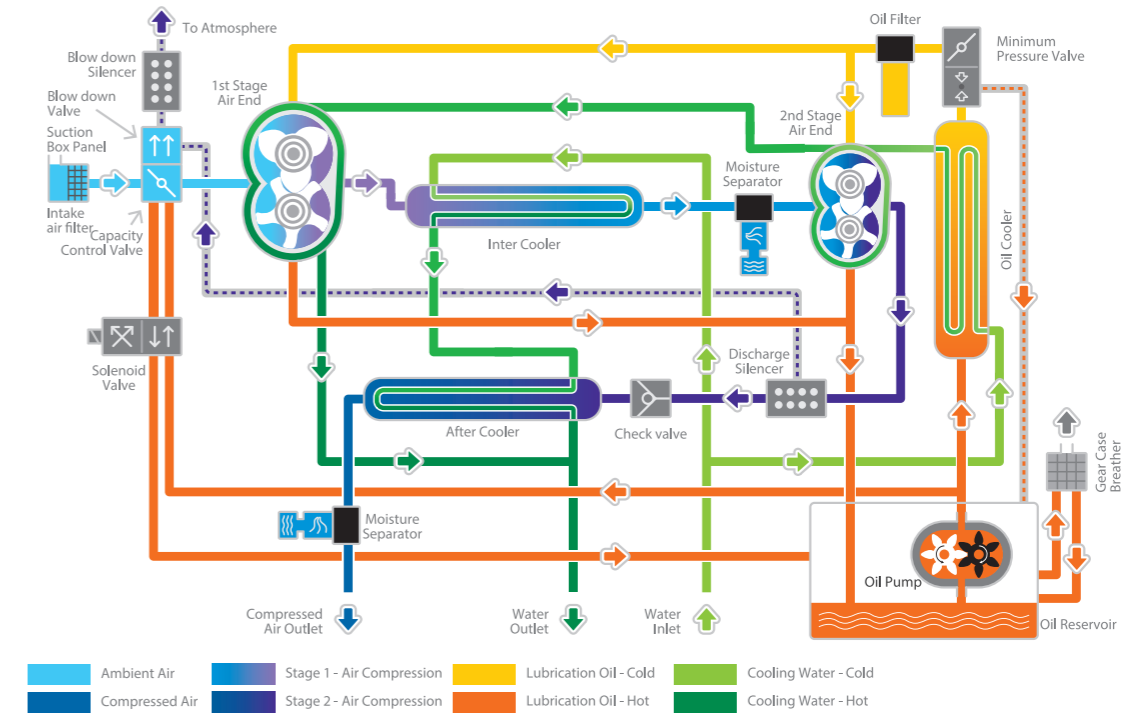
To Atmosphere

Blow down Silencer

Blow down Valve

Suction Box Panel

Intake air filter

Capacity Control Valve

1st Stage Air End

Oil Filter

Minimum Pressure Valve

2nd Stage Air End

Moisture Separator

Inter Cooler

Oil Cooler

Solenoid Valve

Discharge Silencer

After Cooler

Check valve

Gear Case Breather

Moisture Separator

Oil Pump

Compressed Air Outlet

Water Outlet

Water Inlet

Oil Reservoir

Ambient Air

Compressed Air

Stage 1 - Air Compression

Stage 2 - Air Compression

Lubrication Oil - Cold

Lubrication Oil - Hot

Cooling Water - Cold

Cooling Water - Hot